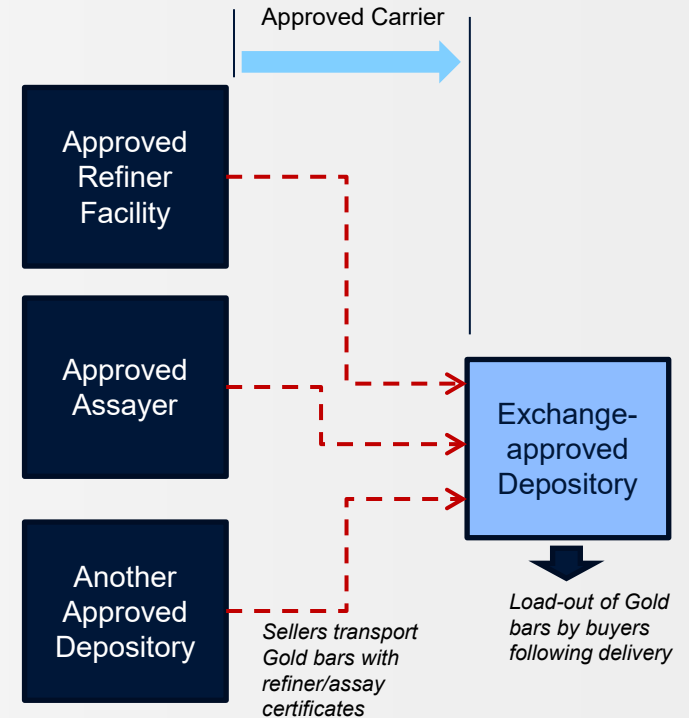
Approved Carrier

Approved Refiner Facility

Approved Assayer

Another Approved Depository

Exchange-approved Depository

Sellers transport Gold bars with refiner/assay certificates

Load-out of Gold bars by buyers following delivery